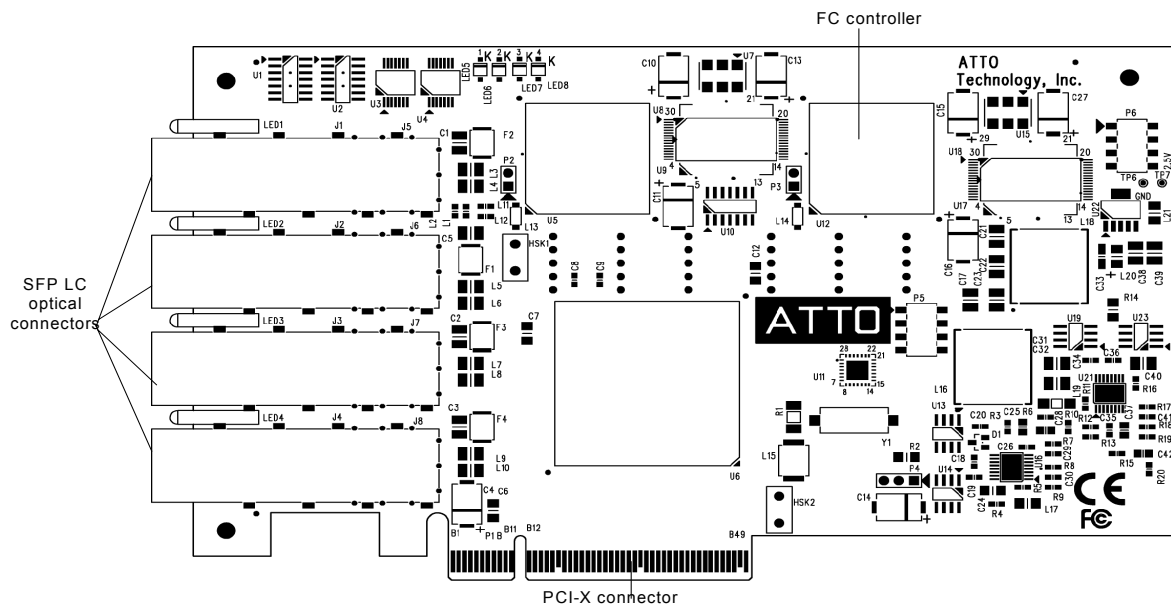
FC controller

ATTO Technology, Inc.

SFP LC optical connectors

PCI-X connector

ATTO

U1 U2 U3 U4 LED5 LED6 LED7 LED8 1 K 2 K 3 K 4 K C10 C13 U7 P6 C15 C27 U15 TP6 TP7 2.5V GND U8 30 20 U9 4 14 21 29 U18 30 20 4 14 U17 5 13 U22 L21 LED1 J1 J5 C1 F2 P2 L3 L4 L11 L12 L13 L1 U5 C11 5 13 U10 P3 L14 U12 C16 C17 C21 C22 C23 L18 L20 C33 C38 C39 LED2 J2 J6 C5 HSK1 F1 L5 L6 C8 C9 C12 R14 LED3 J3 J7 C2 F3 C7 L7 L8 P5 U19 U23 C31 C32 C34 C36 C40 U11 28 22 21 7 15 8 14 L16 U21 R11 R16 R17 C41 R18 LED4 J4 J8 C3 F4 L9 L10 R1 Y1 U13 C20 R3 C25 R6 D1 C28 R10 C35 C37 R12 R13 R19 R2 C18 R7 C29 R8 C42 R15 R20 C4 C6 U6 L15 P4 U14 C26 J16 C30 R5 R9 C19 C24 R4 L17 C14 HSK2 B1 P1 B B11 B12 B49